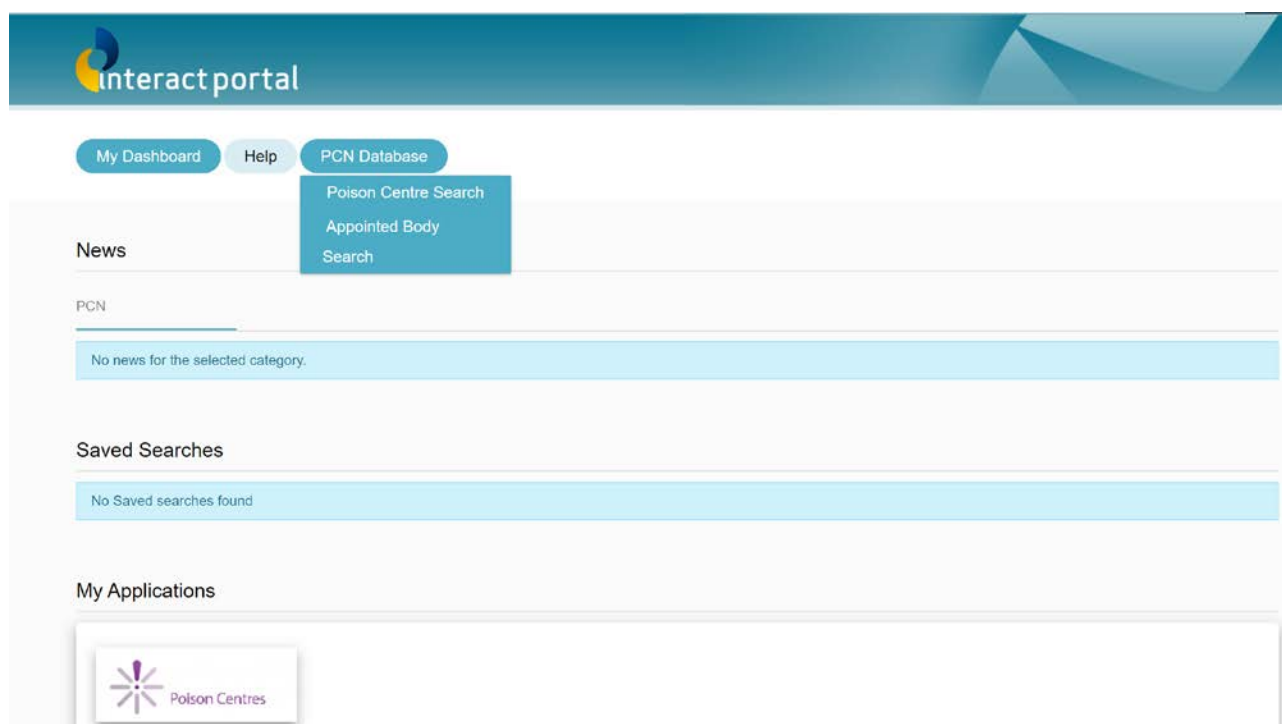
interact portal

My Dashboard Help PCN Database

Poison Centre Search
Appointed Body Search

News

PCN

No news for the selected category.

Saved Searches

No Saved searches found

My Applications

Poison Centres